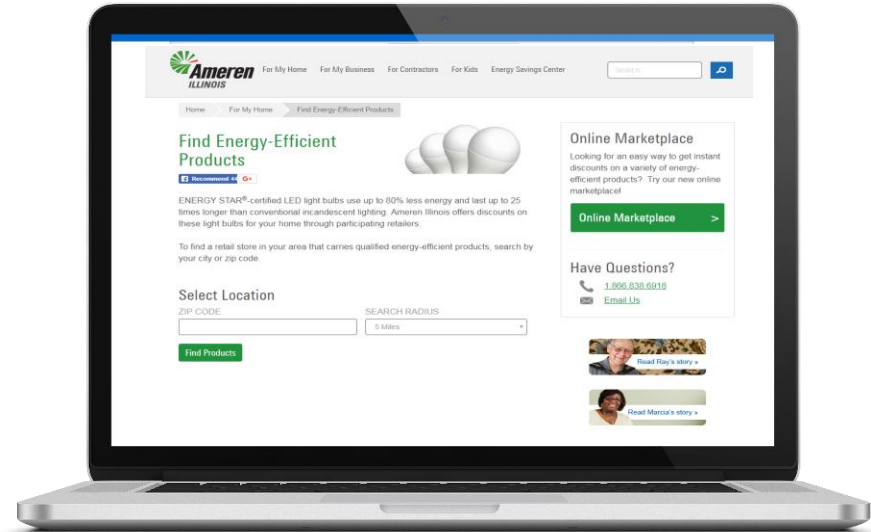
Ameren ILLINOIS

For My Home For My Business For Contractors For Kids Energy Savings Center

Search

Home For My Home Find Energy-Efficient Products

Find Energy-Efficient Products

Recommend 44 G+

ENERGY STAR®-certified LED light bulbs use up to 80% less energy and last up to 25 times longer than conventional incandescent lighting. Ameren Illinois offers discounts on these light bulbs for your home through participating retailers.

To find a retail store in your area that carries qualified energy-efficient products, search by your city or zip code.

Select Location

ZIP CODE

SEARCH RADIUS

5 Miles

Find Products

Online Marketplace

Looking for an easy way to get instant discounts on a variety of energy-efficient products? Try our new online marketplace!

Online Marketplace >

Have Questions?

1.866.838.6918

Email Us

Read Ray's story »

Read Marcia's story »